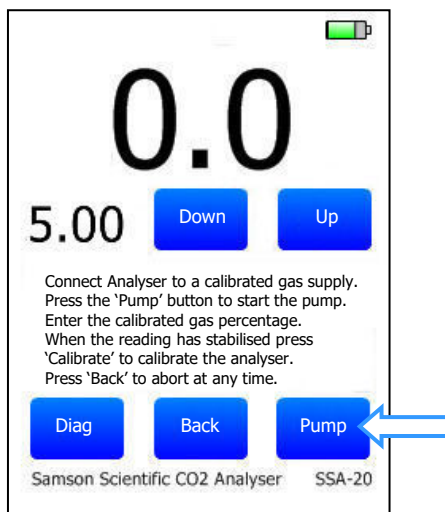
0.0

5.00

Down

Up

Connect Analyser to a calibrated gas supply. Press the 'Pump' button to start the pump. Enter the calibrated gas percentage. When the reading has stabilised press 'Calibrate' to calibrate the analyser. Press 'Back' to abort at any time.

Diag

Back

Pump

Samson Scientific CO2 Analyser

SSA-20